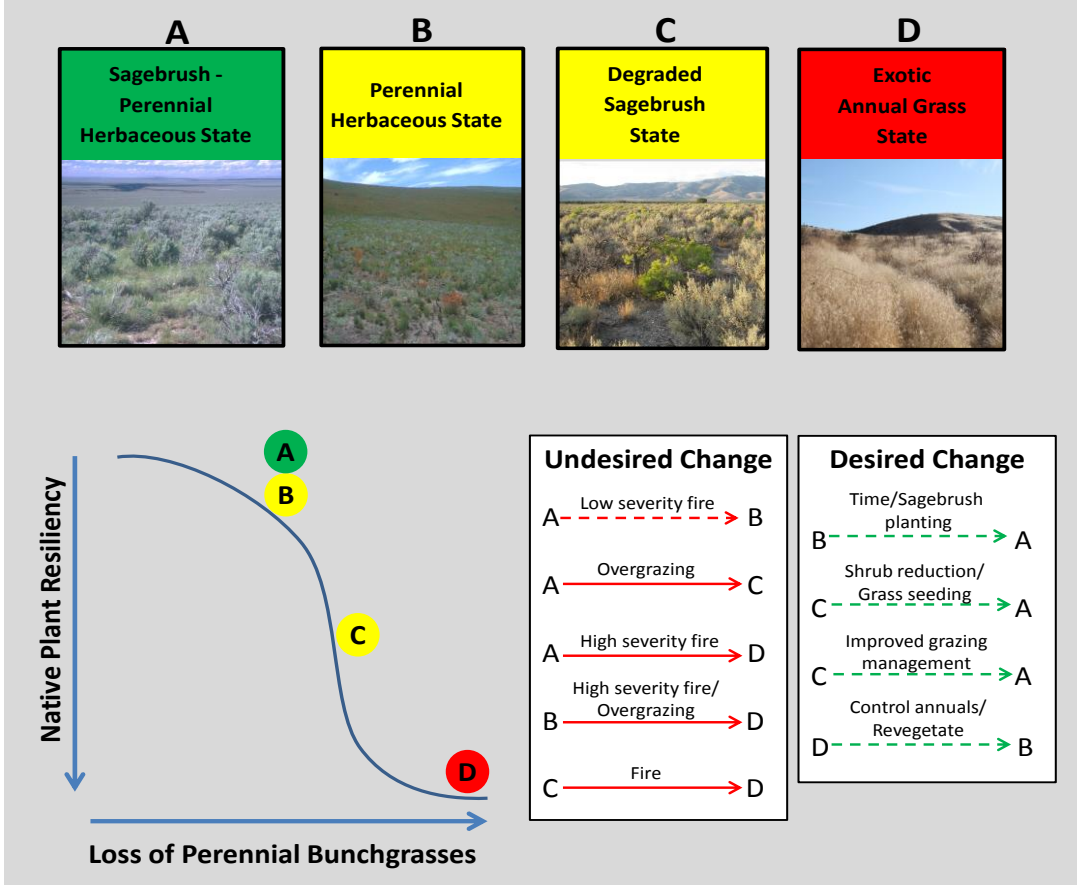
A
Sagebrush - Perennial Herbaceous State

B
Perennial Herbaceous State

C
Degraded Sagebrush State

D
Exotic Annual Grass State

Native Plant Resiliency

A
B
C
D

Loss of Perennial Bunchgrasses

Undesired Change

A Low severity fire B

A Overgrazing C

A High severity fire D

B High severity fire/ Overgrazing D

C Fire D

Desired Change

B Time/Sagebrush planting A

C Shrub reduction/ Grass seeding A

C Improved grazing management A

D Control annuals/ Revegetate B